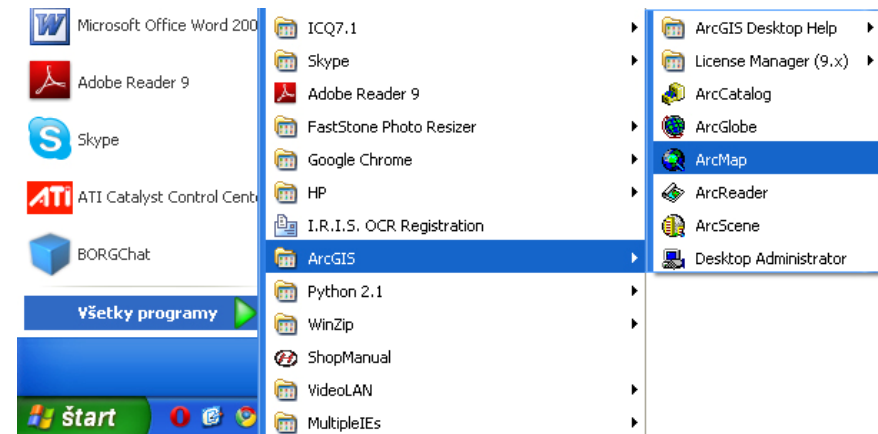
Microsoft Office Word 200
Adobe Reader 9
Skype
ATI Catalyst Control Cente
BORGChat
Všetky programy
štart

ICQ7.1
Skype
Adobe Reader 9
FastStone Photo Resizer
Google Chrome
HP
I.R.I.S. OCR Registration
ArcGIS
Python 2.1
WinZip
ShopManual
VideoLAN
MultipleIEs

ArcGIS Desktop Help
License Manager (9.x)
ArcCatalog
ArcGlobe
ArcMap
ArcReader
ArcScene
Desktop Administrator